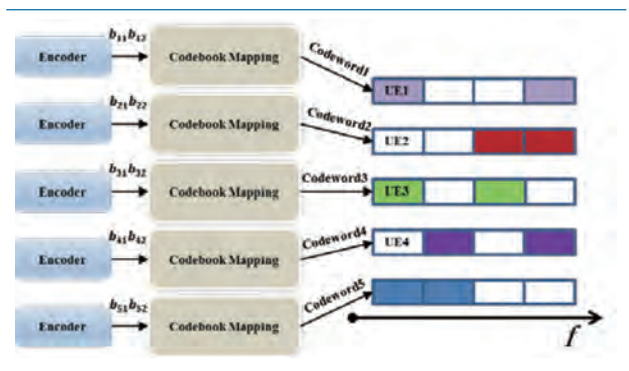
Encoder $b_{11}b_{12}$ Codebook Mapping Codeword1 UE1

Encoder $b_{21}b_{22}$ Codebook Mapping Codeword2 UE2

Encoder $b_{31}b_{32}$ Codebook Mapping Codeword3 UE3

Encoder $b_{41}b_{42}$ Codebook Mapping Codeword4 UE4

Encoder $b_{51}b_{52}$ Codebook Mapping Codeword5

$f$